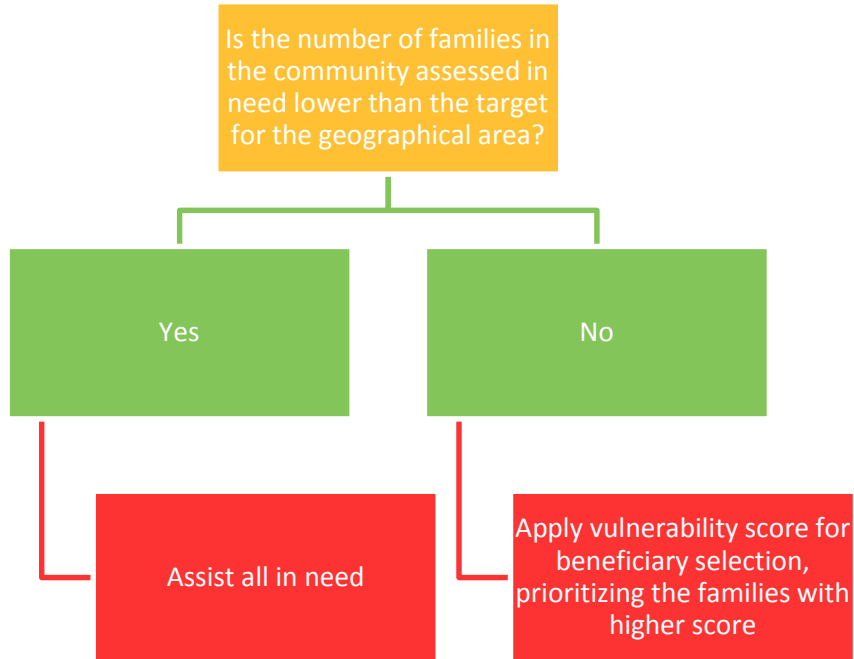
Is the number of families in the community assessed in need lower than the target for the geographical area?

Yes

No

Assist all in need

Apply vulnerability score for beneficiary selection, prioritizing the families with higher score